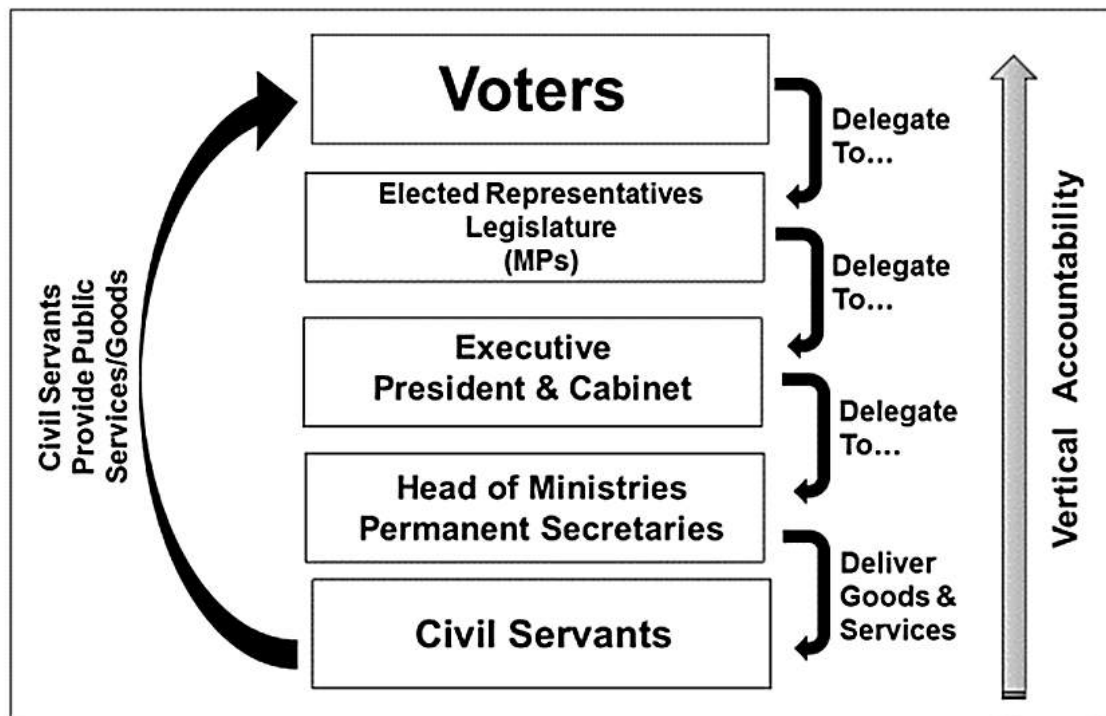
Civil Servants Provide Public Services/Goods

Voters

Delegate To...

Elected Representatives Legislature (MPs)

Delegate To...

Executive President & Cabinet

Delegate To...

Head of Ministries Permanent Secretaries

Deliver Goods & Services

Civil Servants

Vertical Accountability